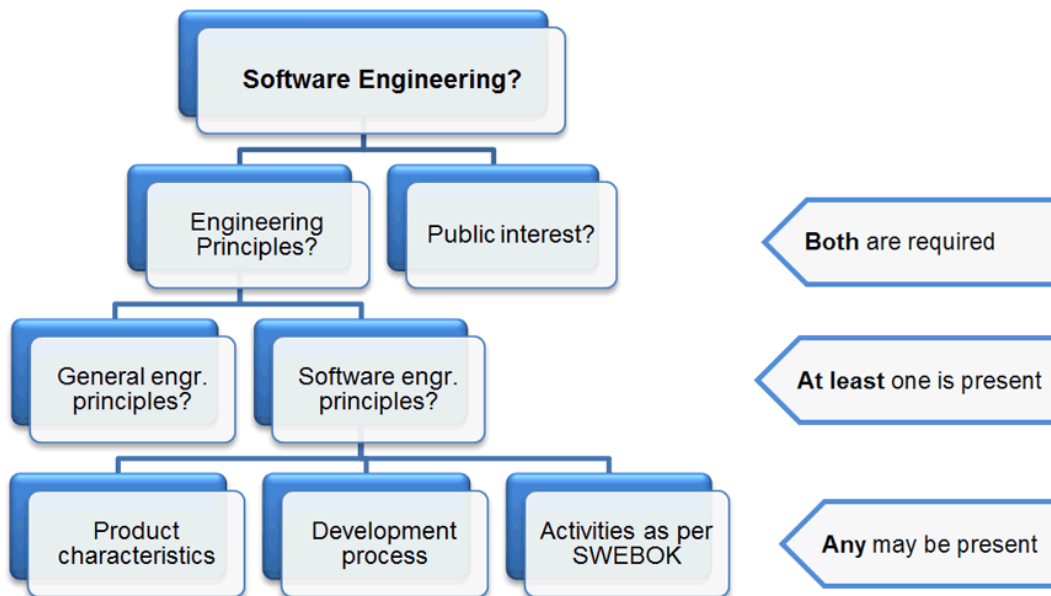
Software Engineering?

Engineering Principles?

Public interest?

Both are required

General engr. principles?

Software engr. principles?

At least one is present

Product characteristics

Development process

Activities as per SWEBOK

Any may be present